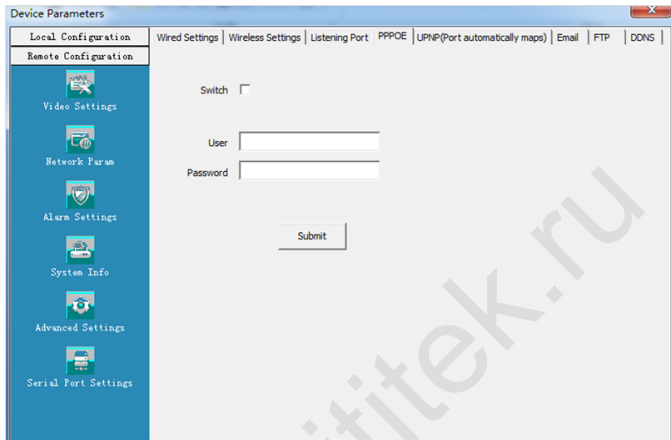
Device Parameters

Local Configuration
Remote Configuration
Video Settings
Network Param
Alarm Settings
System Info
Advanced Settings
Serial Port Settings

Wired Settings | Wireless Settings | Listening Port | PPPOE | UPNP(Port automatically maps) | Email | FTP | DDNS

Switch

User
Password

Submit

titek.ru